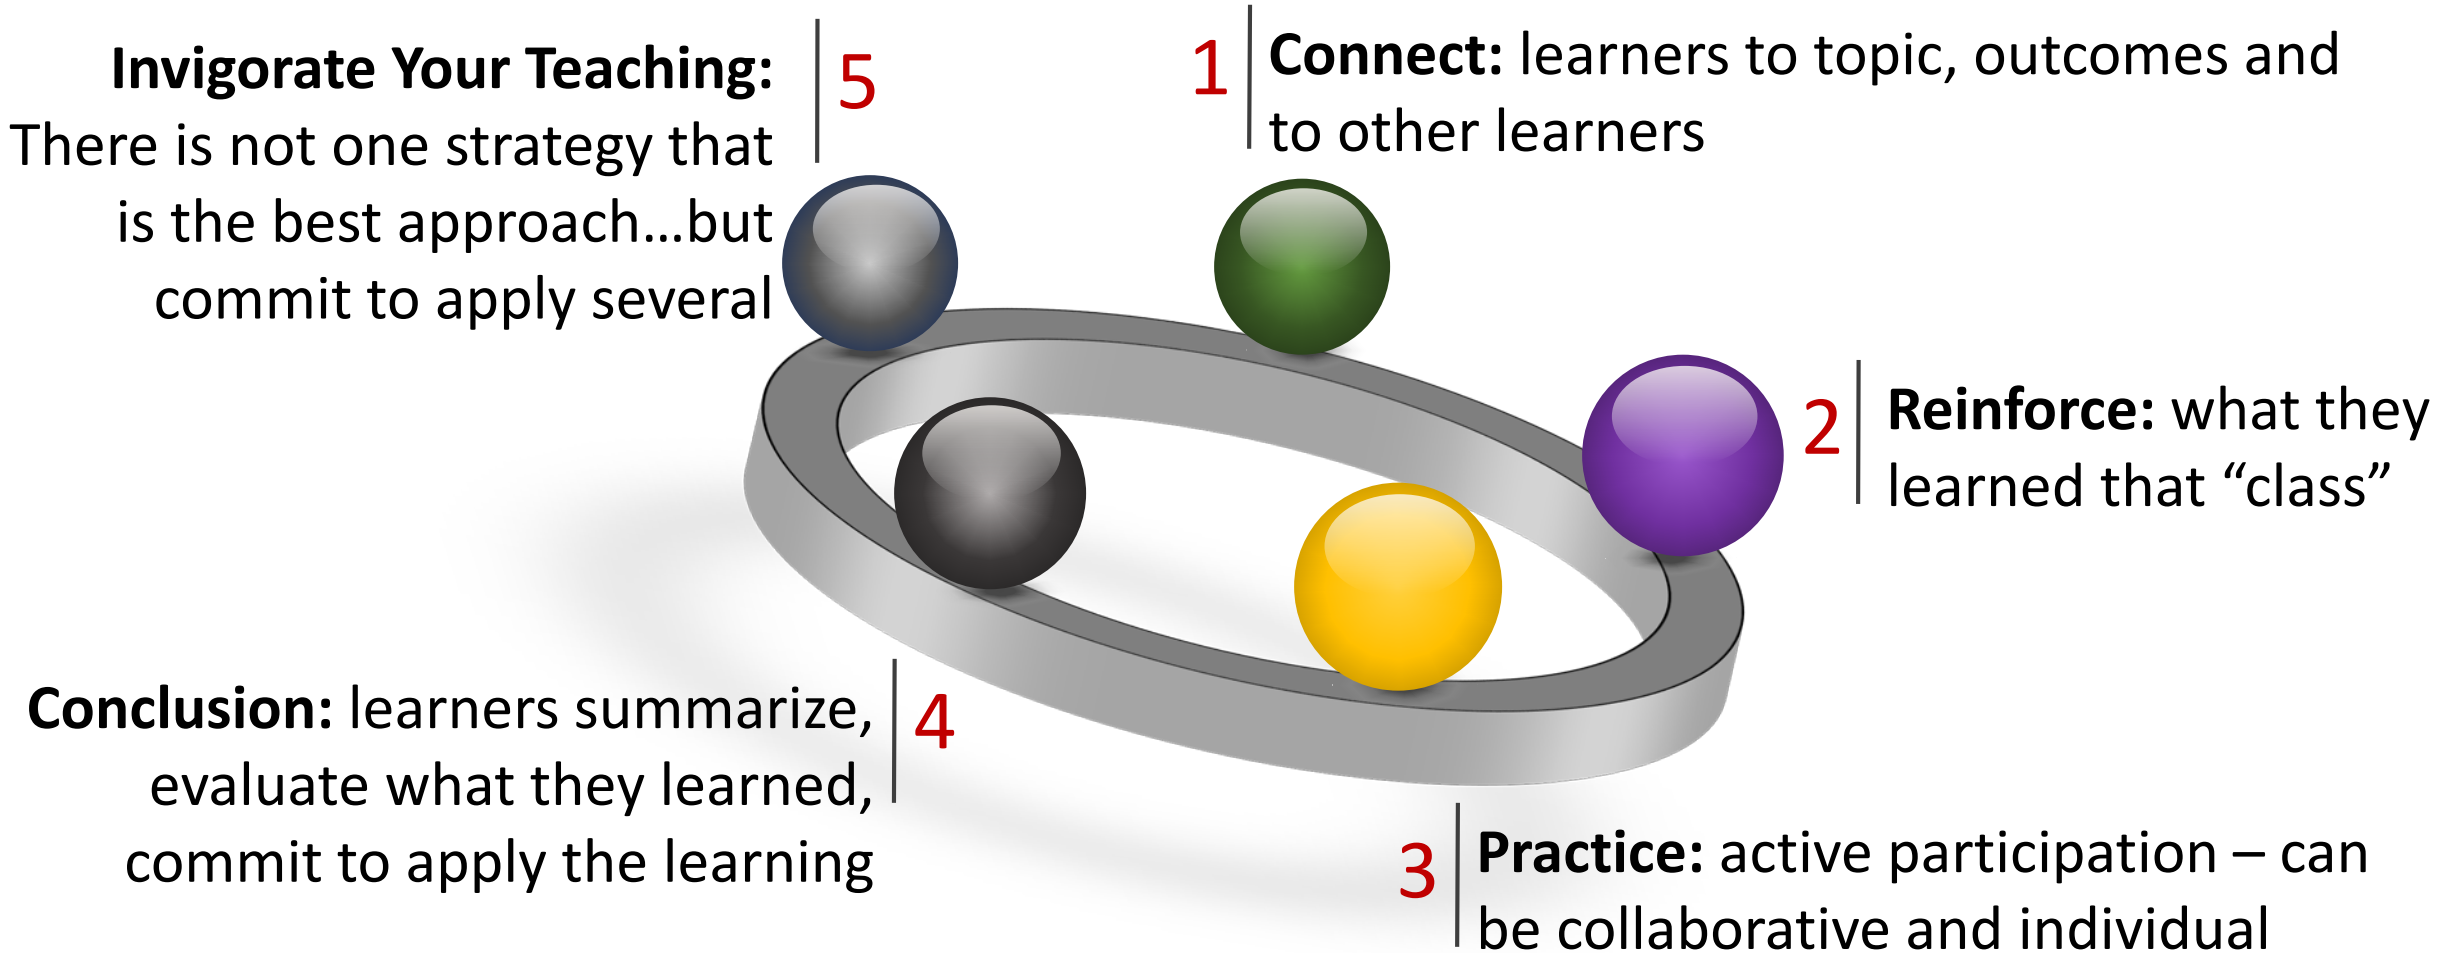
1 **Connect:** learners to topic, outcomes and to other learners

2 **Reinforce:** what they learned that “class”

3 **Practice:** active participation – can be collaborative and individual

**Conclusion:** learners summarize, evaluate what they learned, commit to apply the learning 4

**Invigorate Your Teaching:** There is not one strategy that is the best approach…but commit to apply several 5